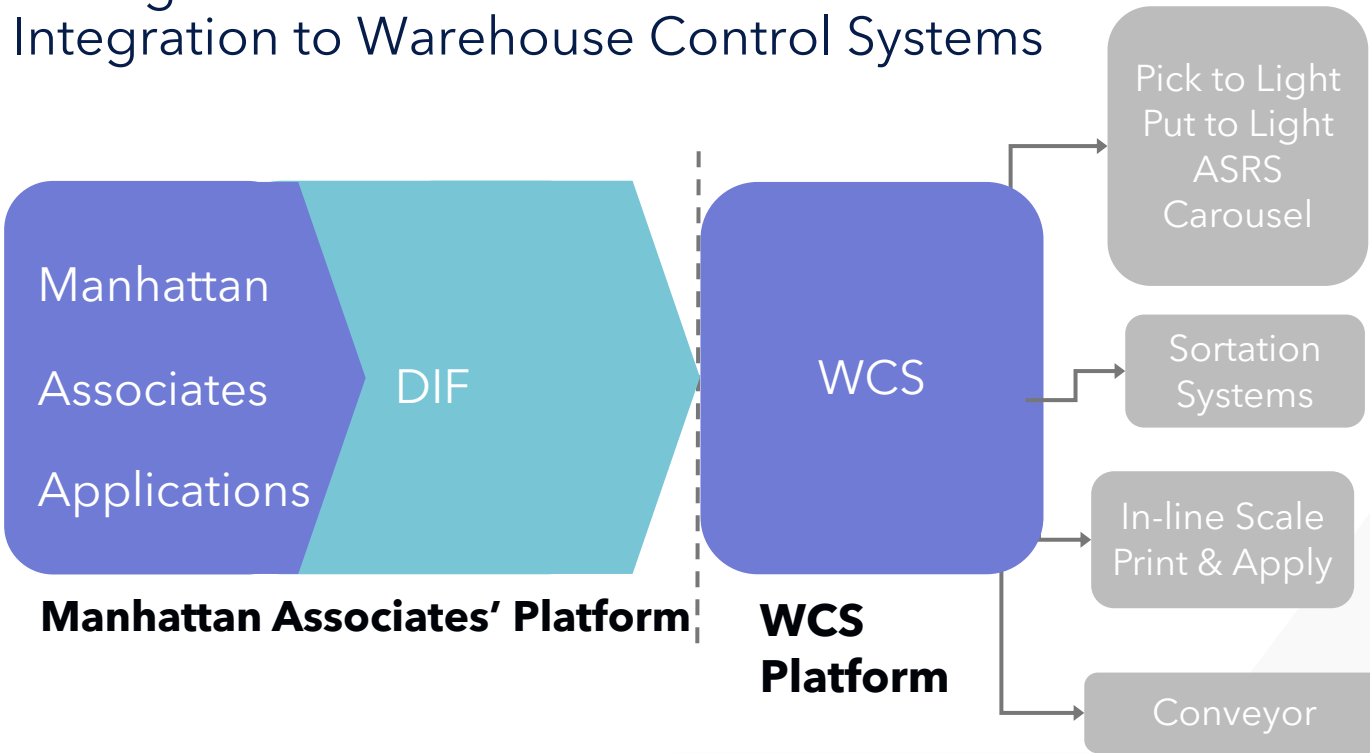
Integration to Warehouse Control Systems

Manhattan Associates Applications

DIF

WCS

Pick to Light
Put to Light
ASRS
Carousel

Sortation Systems

In-line Scale
Print & Apply

Conveyor

Manhattan Associates' Platform

WCS Platform